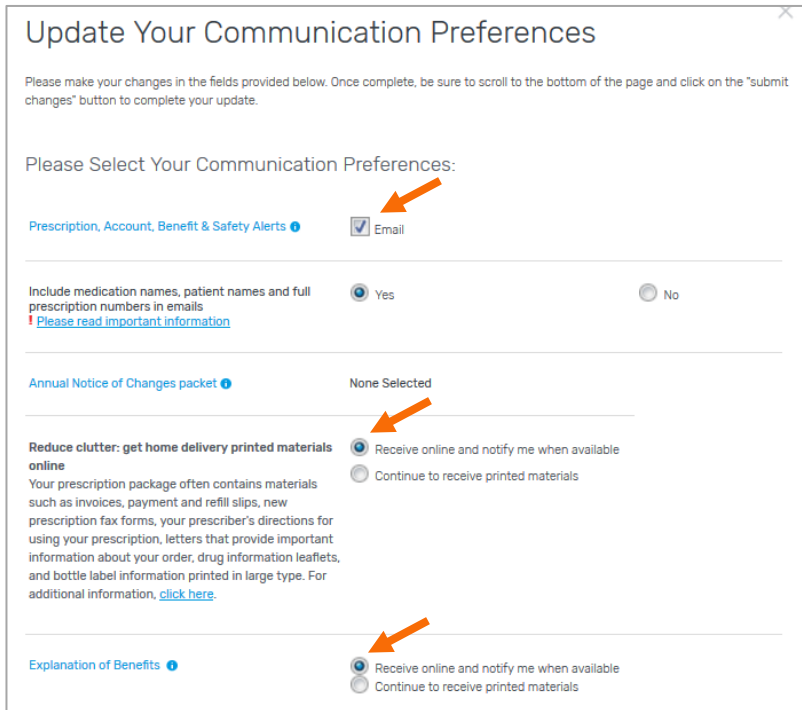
Update Your Communication Preferences

Please make your changes in the fields provided below. Once complete, be sure to scroll to the bottom of the page and click on the "submit changes" button to complete your update.

Please Select Your Communication Preferences:

Prescription, Account, Benefit & Safety Alerts

Email

Include medication names, patient names and full prescription numbers in emails

! Please read important information

Yes

No

Annual Notice of Changes packet

None Selected

Reduce clutter: get home delivery printed materials online

Your prescription package often contains materials such as invoices, payment and refill slips, new prescription fax forms, your prescriber's directions for using your prescription, letters that provide important information about your order, drug information leaflets, and bottle label information printed in large type. For additional information, click here.

Receive online and notify me when available

Continue to receive printed materials

Explanation of Benefits

Receive online and notify me when available

Continue to receive printed materials